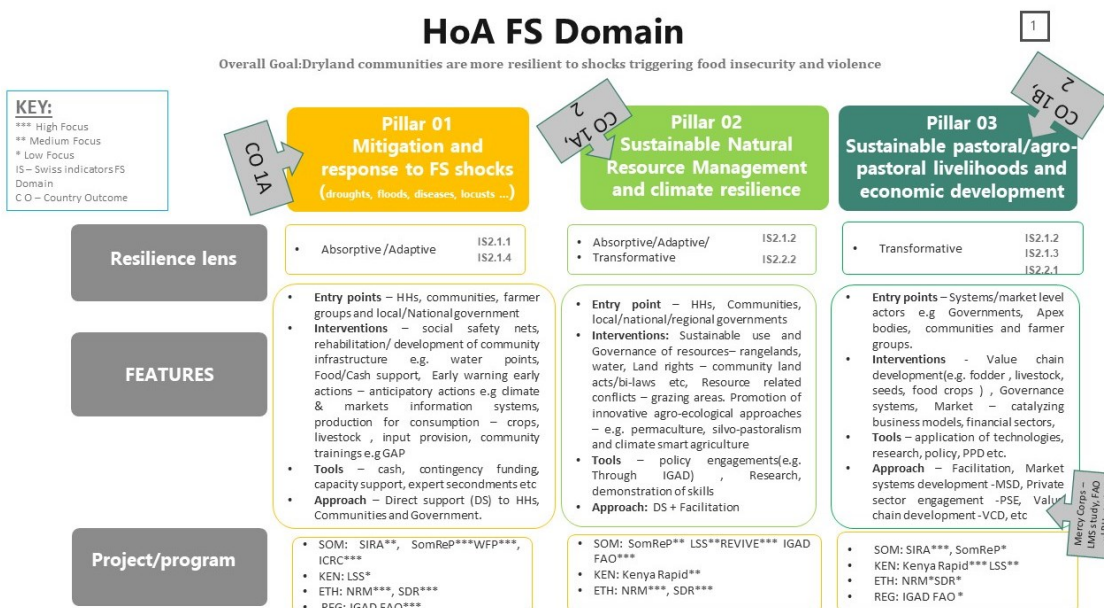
HoA FS Domain

1

Overall Goal:Dryland communities are more resilient to shocks triggering food insecurity and violence

KEY:
*** High Focus
** Medium Focus
* Low Focus
IS – Swiss indicators FS Domain
C O – Country Outcome

CO 1A

Pillar 01
Mitigation and response to FS shocks
(droughts, floods, diseases, locusts ...)

CO 1A, 2

Pillar 02
Sustainable Natural Resource Management and climate resilience

CO 1B, 2

Pillar 03
Sustainable pastoral/agro-pastoral livelihoods and economic development

Resilience lens

• Absorptive /Adaptive
IS2.1.1
IS2.1.4

• Absorptive/Adaptive/
• Transformative
IS2.1.2
IS2.2.2

• Transformative
IS2.1.2
IS2.1.3
IS2.2.1

FEATURES

• Entry points – HHs, communities, farmer groups and local/National government
• Interventions – social safety nets, rehabilitation/ development of community infrastructure e.g. water points, Food/Cash support, Early warning early actions – anticipatory actions e.g climate & markets information systems, production for consumption – crops, livestock, input provision, community trainings e.g GAP
• Tools – cash, contingency funding, capacity support, expert secondments etc
• Approach – Direct support (DS) to HHs, Communities and Government.

• Entry point – HHs, Communities, local/national/regional governments
• Interventions: Sustainable use and Governance of resources– rangelands, water, Land rights – community land acts/bi-laws etc, Resource related conflicts – grazing areas. Promotion of innovative agro-ecological approaches – e.g. permaculture, silvo-pastoralism and climate smart agriculture
• Tools – policy engagements(e.g. Through IGAD) , Research, demonstration of skills
• Approach: DS + Facilitation

• Entry points – Systems/market level actors e.g Governments, Apex bodies, communities and farmer groups.
• Interventions - Value chain development(e.g. fodder , livestock, seeds, food crops ) , Governance systems, Market – catalyzing business models, financial sectors,
• Tools – application of technologies, research, policy, PPD etc.
• Approach – Facilitation, Market systems development -MSD, Private sector engagement -PSE, Value chain development -VCD, etc

Mercy Corps – LMS study, FAO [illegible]

Project/program

• SOM: SIRA**, SomReP***WFP***, ICRC***
• KEN: LSS*
• ETH: NRM***, SDR***
• REG: IGAD FAO***

• SOM: SomReP** LSS**REVIVE*** IGAD FAO***
• KEN: Kenya Rapid**
• ETH: NRM***, SDR***

• SOM: SIRA***, SomReP*
• KEN: Kenya Rapid*** LSS**
• ETH: NRM*SDR*
• REG: IGAD FAO *